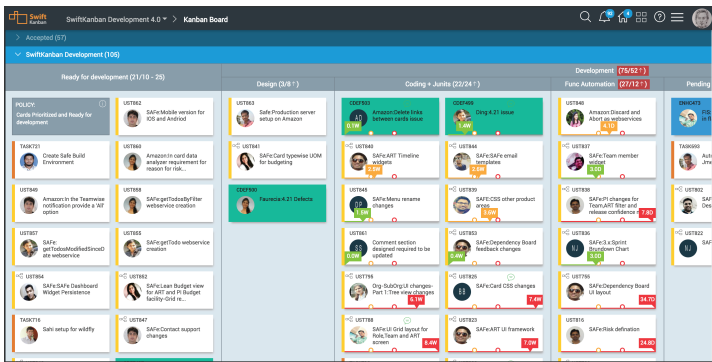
Swift Kanban SwiftKanban Development 4.0 > Kanban Board

> Accepted (57)

SwiftKanban Development (105)

Ready for development (21/10 - 25)

Development (75/52↑)

Design (3/8↑)

Coding + Junits (22/24↑)

Func Automation (27/12↑)

Pending

POLICY:
Cards Prioritized and Ready for development

UST862
SAFe:Mobile version for iOS and Andriod

UST863
SAFe:Production server setup on Amazon

CDEF803
Amazon:Delete links between cards issue
0.1W

CDEF466
Ding 4.21 issue
1.4W

UST840
Amazon Discard and Abort as webservices
4.1D

TASK721
Create Safe Build Environment

UST860
Amazon:In card data analyzer requirement for reason for risk...

UST841
SAFe:Card typewise UOM for budgeting

UST840
SAFe:ART Timeline widgets
2.5W

UST845
SAFe:SAFe email templates
2.5W

UST843
SAFe:Team member widget
3.0D

TASK693

UST849
Amazon:In the Teamwise notification provide a 'All' option

UST856
SAFe:getTodosByFilter webservice creation

CDEF500
Faurecia 4.21 Defects

UST848
SAFe:Menu rename changes
1.5W

UST839
SAFe:CSS other product areas
3.6W

UST844
SAFe:PI changes for Team,ART filter and release confidence re...
7.8D

UST832

UST857
SAFe: getTodosModifiedSinceDate webservice

UST855
SAFe:getTodo webservice creation

UST861
Comment section designed required to be updated
0.9W

UST853
SAFe:Dependency Board feedback changes
2.4W

UST836
SAFe:3.x Sprint Burndown Chart
3.6D

UST822

UST854
SAFe:SAFe Dashboard Widget Persistence

UST882
SAFe:Lean Budget view for ART and PI Budget facility-Grid re...

UST795
Org-SubOrg:UI changes-Part 1:Tree view changes
6.1W

UST826
SAFe:Card CSS changes
7.4W

UST795
SAFe:Dependency Board UI layout
24.7D

TASK716
Sahi setup for wildfly

UST847
SAFe:Contact support changes

UST788
SAFe:UI Grid layout for Role,Team and ART screen
8.4W

UST823
SAFe:ART UI framework
7.0W

UST816
SAFe:Risk defination
24.8D